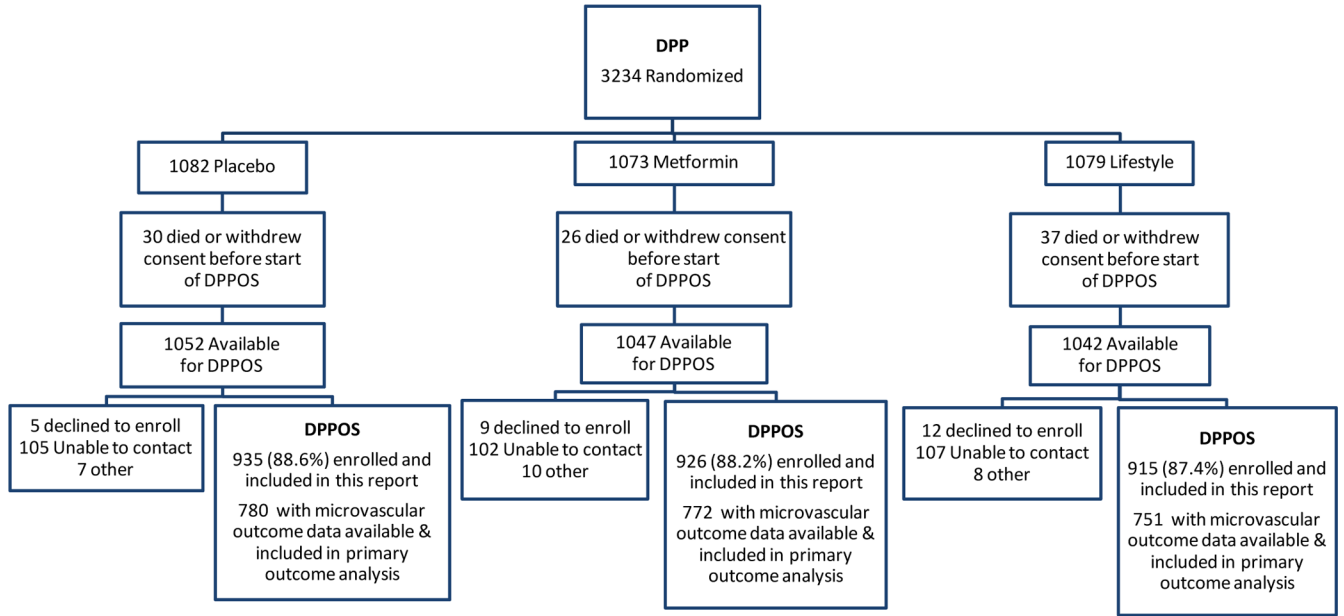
DPP
3234 Randomized

1082 Placebo

30 died or withdrew consent before start of DPPOS

1052 Available for DPPOS

5 declined to enroll
105 Unable to contact
7 other

DPPOS
935 (88.6%) enrolled and included in this report
780 with microvascular outcome data available & included in primary outcome analysis

1073 Metformin

26 died or withdrew consent before start of DPPOS

1047 Available for DPPOS

9 declined to enroll
102 Unable to contact
10 other

DPPOS
926 (88.2%) enrolled and included in this report
772 with microvascular outcome data available & included in primary outcome analysis

1079 Lifestyle

37 died or withdrew consent before start of DPPOS

1042 Available for DPPOS

12 declined to enroll
107 Unable to contact
8 other

DPPOS
915 (87.4%) enrolled and included in this report
751 with microvascular outcome data available & included in primary outcome analysis